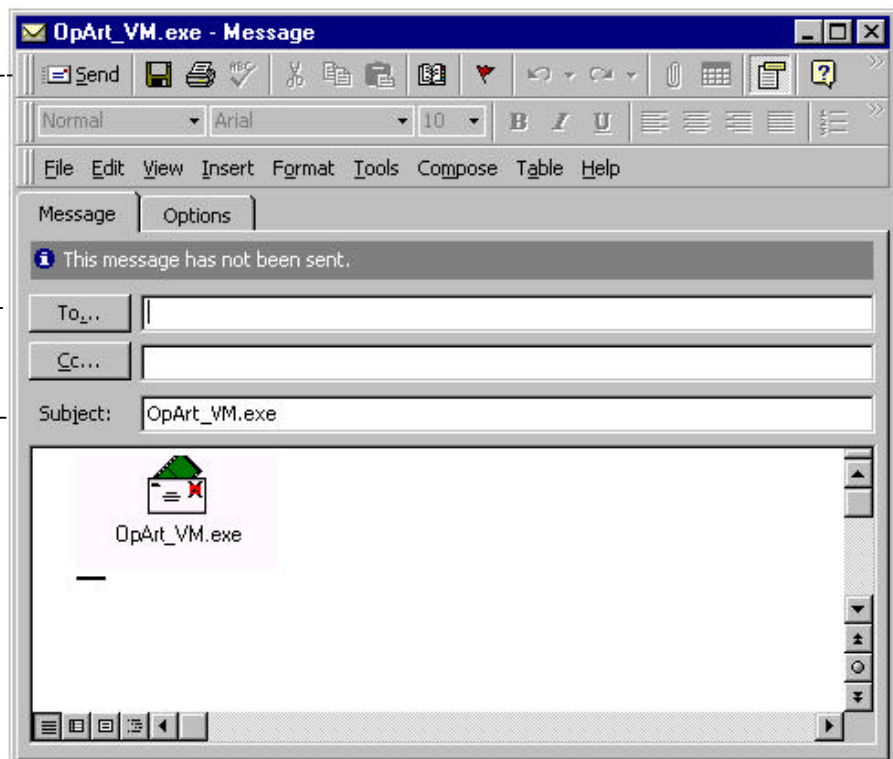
OpArt_VM.exe - Message

Send

Normal Arial 10 B I U

File Edit View Insert Format Tools Compose Table Help

Message Options

This message has not been sent.

To...

Cc...

Subject: OpArt_VM.exe

OpArt_VM.exe